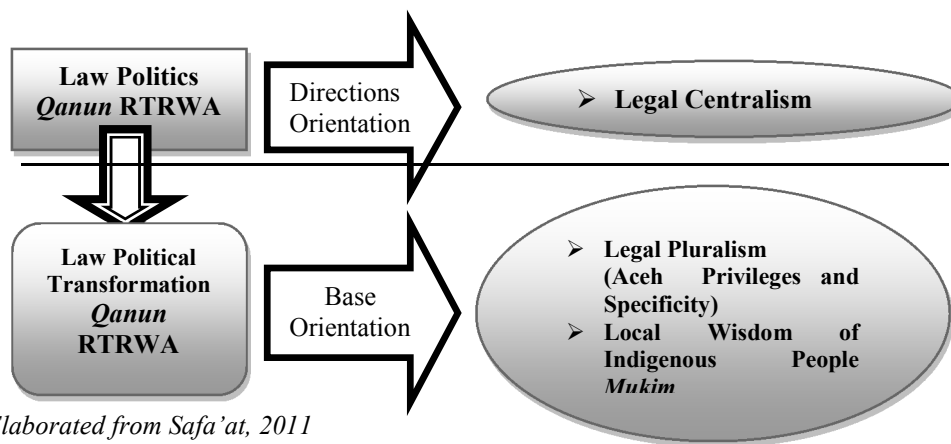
Law Politics *Qanun* RTRWA

Directions Orientation

➢ Legal Centralism

Law Political Transformation *Qanun* RTRWA

Base Orientation

➢ Legal Pluralism (Aceh Privileges and Specificity)
➢ Local Wisdom of Indigenous People *Mukim*

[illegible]laborated from Safa'at, 2011